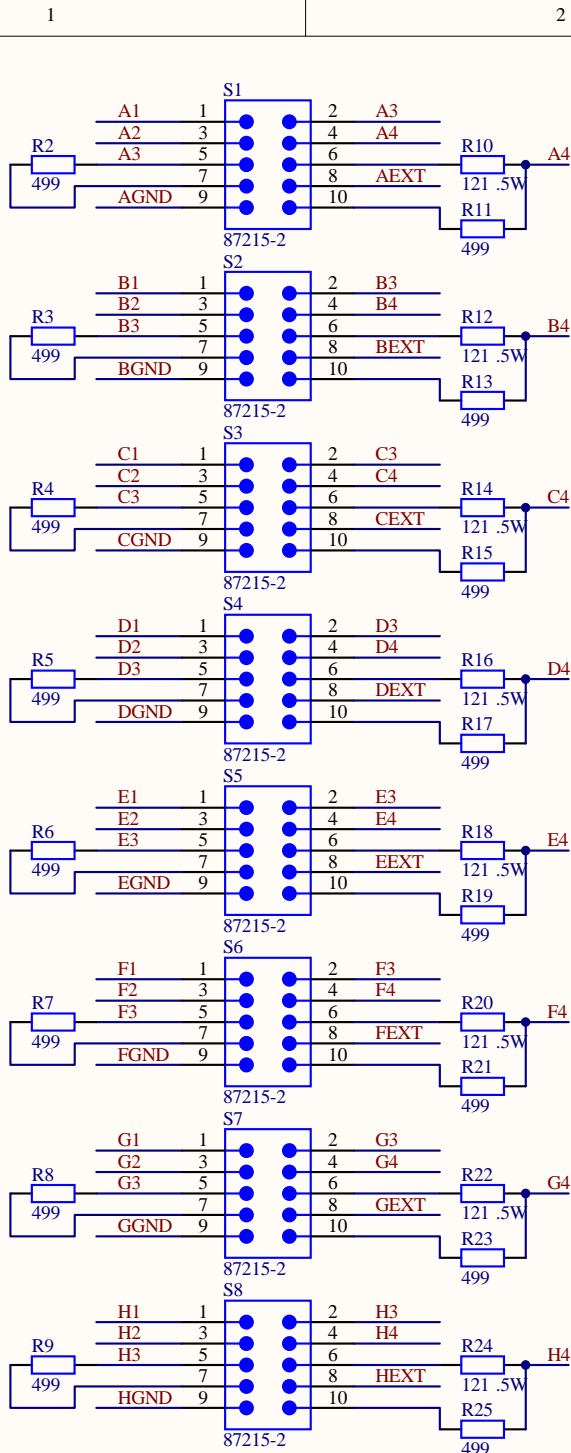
1

2

S1
A1 1 2 A3
A2 3 4 A4
R2 A3 5 6 R10 A4
499 7 8 AEXT 121 .5W
AGND 9 10 R11
87215-2 499

S2
B1 1 2 B3
B2 3 4 B4
R3 B3 5 6 R12 B4
499 7 8 BEXT 121 .5W
BGND 9 10 R13
87215-2 499

S3
C1 1 2 C3
C2 3 4 C4
R4 C3 5 6 R14 C4
499 7 8 CEXT 121 .5W
CGND 9 10 R15
87215-2 499

S4
D1 1 2 D3
D2 3 4 D4
R5 D3 5 6 R16 D4
499 7 8 DEXT 121 .5W
DGND 9 10 R17
87215-2 499

S5
E1 1 2 E3
E2 3 4 E4
R6 E3 5 6 R18 E4
499 7 8 EEXT 121 .5W
EGND 9 10 R19
87215-2 499

S6
F1 1 2 F3
F2 3 4 F4
R7 F3 5 6 R20 F4
499 7 8 FEXT 121 .5W
FGND 9 10 R21
87215-2 499

S7
G1 1 2 G3
G2 3 4 G4
R8 G3 5 6 R22 G4
499 7 8 GEXT 121 .5W
GGND 9 10 R23
87215-2 499

S8
H1 1 2 H3
H2 3 4 H4
R9 H3 5 6 R24 H4
499 7 8 HEXT 121 .5W
HGND 9 10 R25
87215-2 499